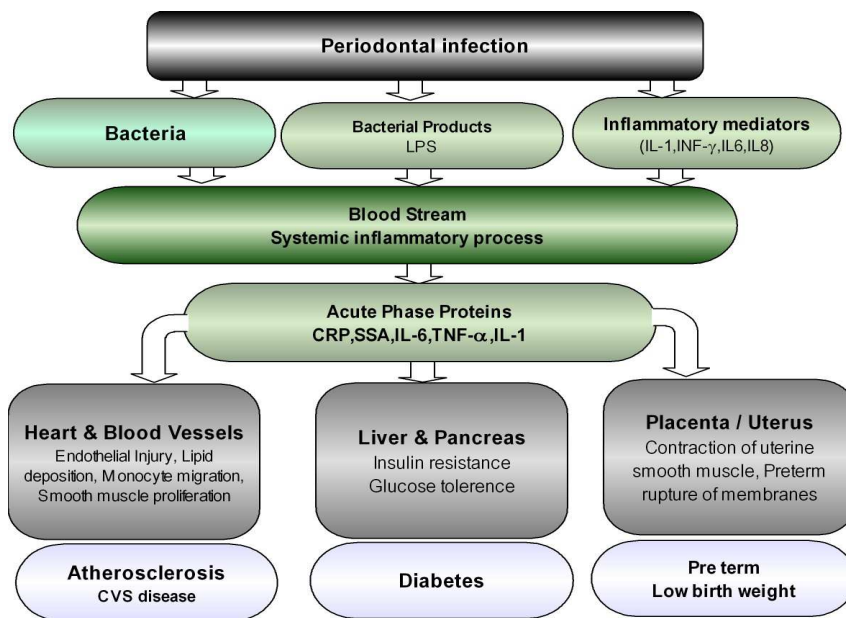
Periodontal infection

Bacteria

Bacterial Products
LPS

Inflammatory mediators
(IL-1,INF-$\gamma$,IL6,IL8)

Blood Stream
Systemic inflammatory process

Acute Phase Proteins
CRP,SSA,IL-6,TNF-$\alpha$,IL-1

Heart & Blood Vessels
Endothelial Injury, Lipid deposition, Monocyte migration, Smooth muscle proliferation

Liver & Pancreas
Insulin resistance
Glucose tolerence

Placenta / Uterus
Contraction of uterine smooth muscle, Preterm rupture of membranes

Atherosclerosis
CVS disease

Diabetes

Pre term
Low birth weight